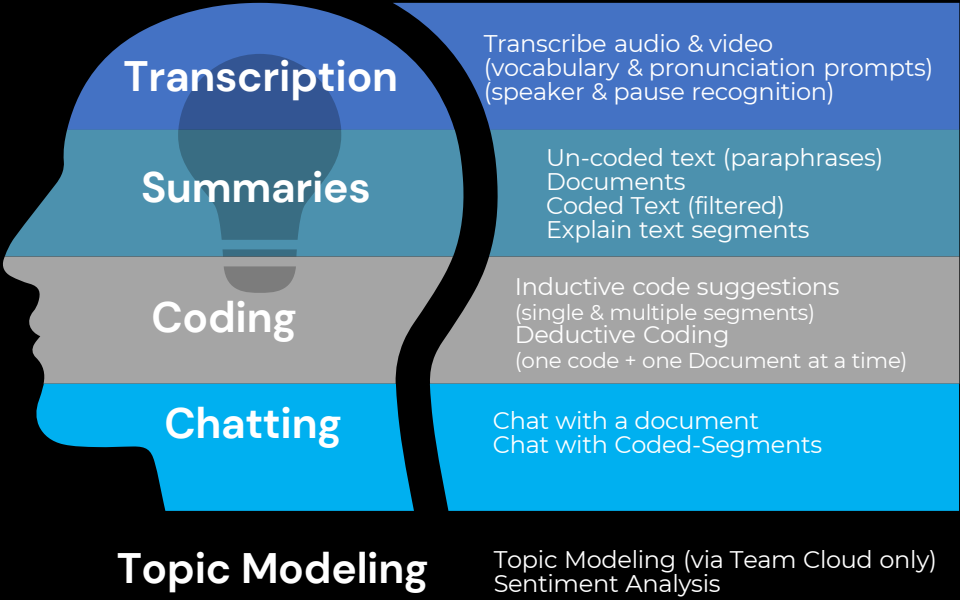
Transcription

Transcribe audio & video
(vocabulary & pronunciation prompts)
(speaker & pause recognition)

Summaries

Un-coded text (paraphrases)
Documents
Coded Text (filtered)
Explain text segments

Coding

Inductive code suggestions
(single & multiple segments)
Deductive Coding
(one code + one Document at a time)

Chatting

Chat with a document
Chat with Coded-Segments

Topic Modeling

Topic Modeling (via Team Cloud only)
Sentiment Analysis